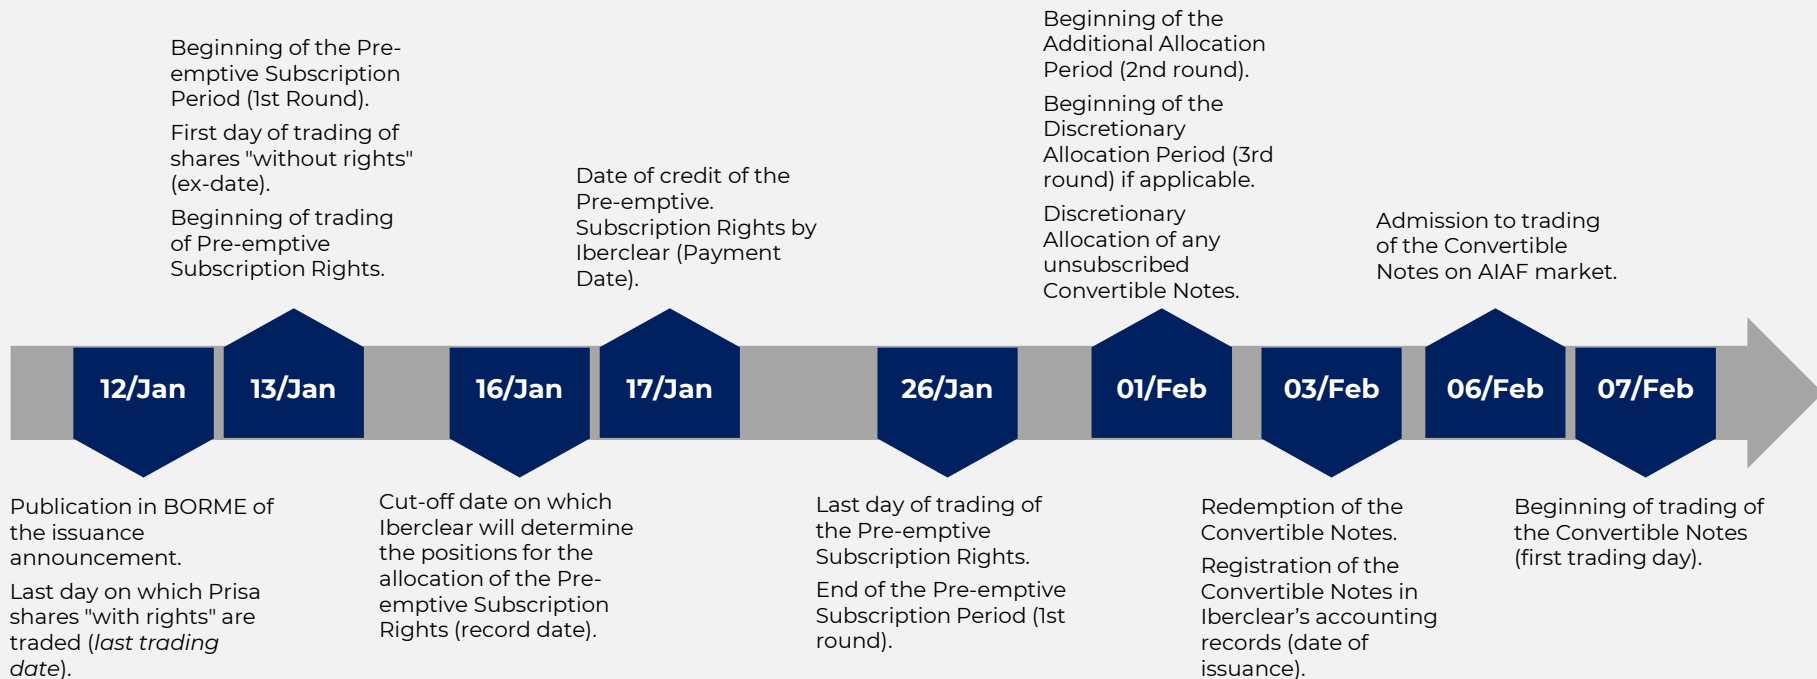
Beginning of the Pre-emptive Subscription Period (1st Round).

First day of trading of shares "without rights" (ex-date).

Beginning of trading of Pre-emptive Subscription Rights.

Date of credit of the Pre-emptive. Subscription Rights by Iberclear (Payment Date).

Beginning of the Additional Allocation Period (2nd round).

Beginning of the Discretionary Allocation Period (3rd round) if applicable.

Discretionary Allocation of any unsubscribed Convertible Notes.

Admission to trading of the Convertible Notes on AIAF market.

12/Jan

13/Jan

16/Jan

17/Jan

26/Jan

01/Feb

03/Feb

06/Feb

07/Feb

Publication in BORME of the issuance announcement.

Last day on which Prisa shares "with rights" are traded (last trading date).

Cut-off date on which Iberclear will determine the positions for the allocation of the Pre-emptive Subscription Rights (record date).

Last day of trading of the Pre-emptive Subscription Rights.

End of the Pre-emptive Subscription Period (1st round).

Redemption of the Convertible Notes.

Registration of the Convertible Notes in Iberclear’s accounting records (date of issuance).

Beginning of trading of the Convertible Notes (first trading day).